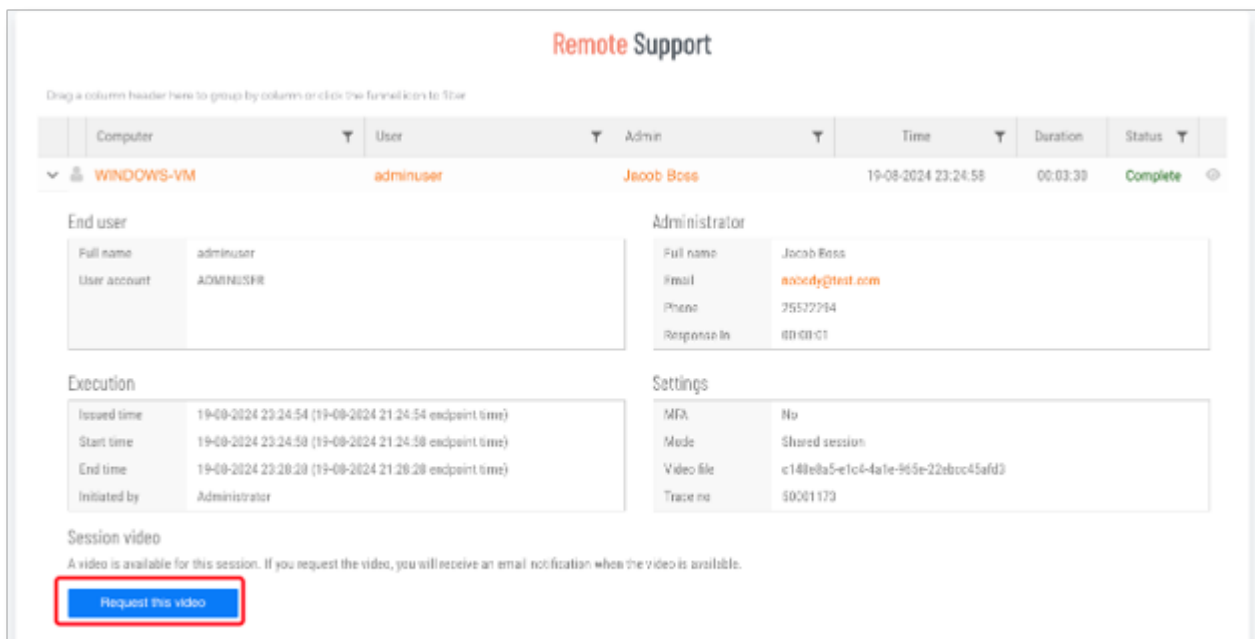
Remote Support

Drag a column header here to group by column or click the funnel icon to filter

| Computer | User | Admin | Time | Duration | Status |
|---|---|---|---|---|---|
| WINDOWS-VM | adminuser | Jacob Boss | 19-08-2024 23:24:58 | 00:03:30 | Complete |

End user

| Full name | adminuser |
|---|---|
| User account | ADMINUSER |

Administrator

| Full name | Jacob Boss |
|---|---|
| Email | nobody@test.com |
| Phone | 25522294 |
| Response In | 00:00:01 |

Execution

| Issued time | 19-08-2024 23:24:54 (19-08-2024 21:24:54 endpoint time) |
|---|---|
| Start time | 19-08-2024 23:24:58 (19-08-2024 21:24:58 endpoint time) |
| End time | 19-08-2024 23:28:28 (19-08-2024 21:28:28 endpoint time) |
| Initiated by | Administrator |

Settings

| MFA | No |
|---|---|
| Mode | Shared session |
| Video file | c148e8a5-e1c4-4a1e-965e-22ebcc45afd3 |
| Trace no | 50001173 |

Session video

A video is available for this session. If you request the video, you will receive an email notification when the video is available.

Request this video